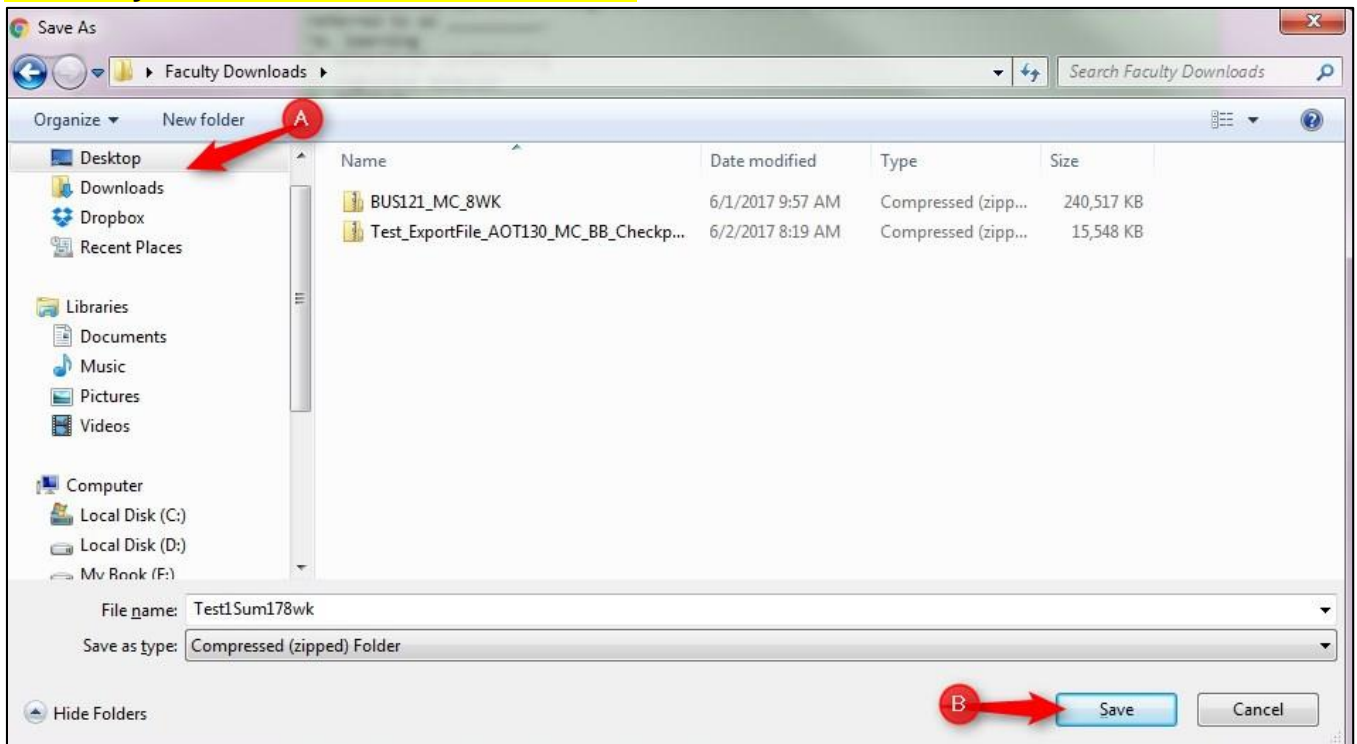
Save As

Faculty Downloads

Search Faculty Downloads

Organize New folder

A

Desktop
Downloads
Dropbox
Recent Places

Libraries
Documents
Music
Pictures
Videos

Computer
Local Disk (C:)
Local Disk (D:)
My Book (F:)

| Name | Date modified | Type | Size |
|---|---|---|---|
| BUS121_MC_8WK | 6/1/2017 9:57 AM | Compressed (zipp... | 240,517 KB |
| Test_ExportFile_AOT130_MC_BB_Checkp... | 6/2/2017 8:19 AM | Compressed (zipp... | 15,548 KB |

File name: Test1Sum178wk

Save as type: Compressed (zipped) Folder

Hide Folders

B

Save

Cancel